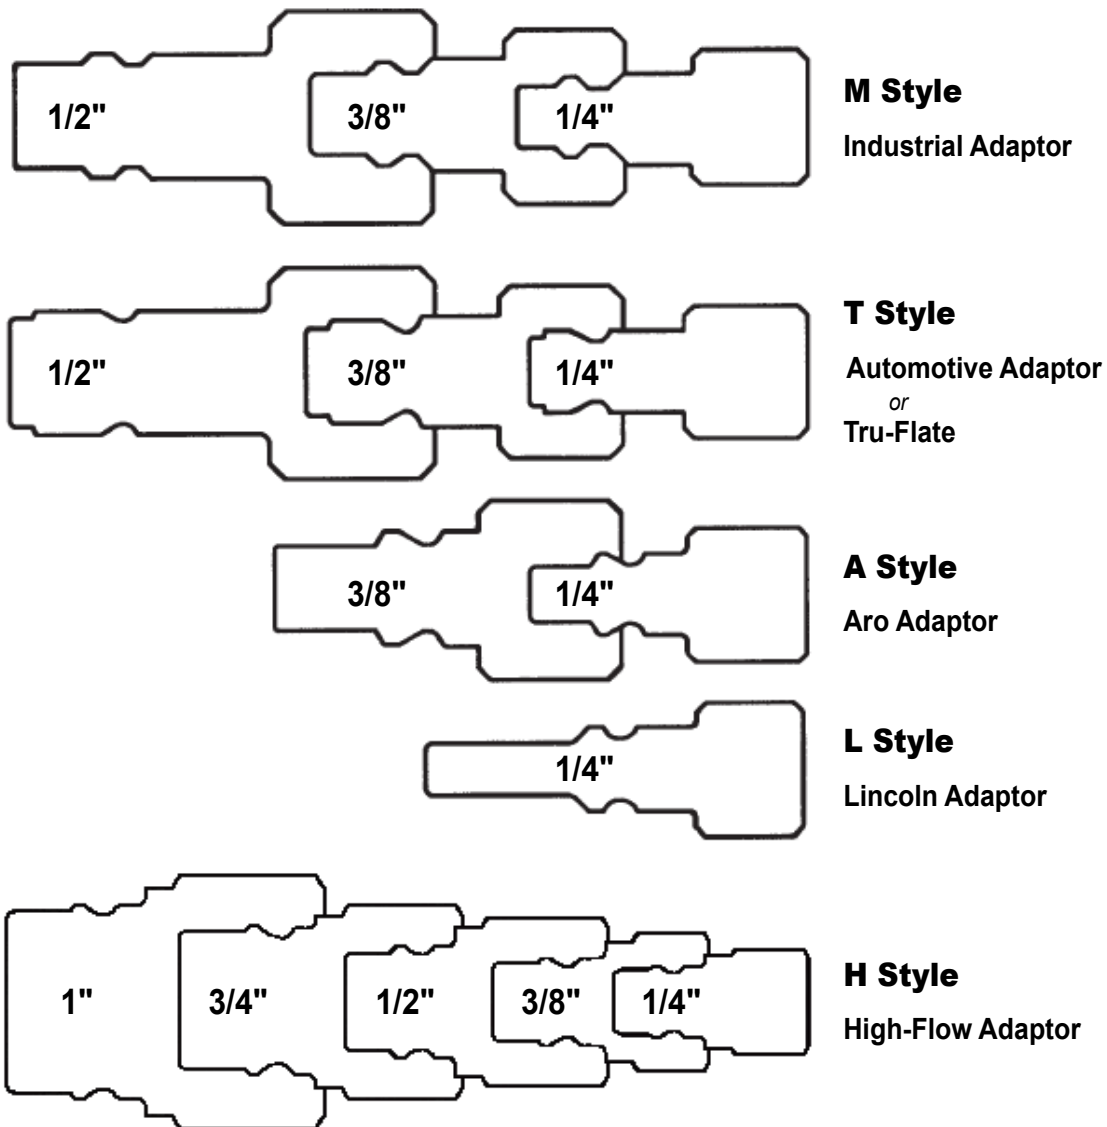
1/2" 3/8" 1/4"

M Style

Industrial Adaptor

1/2" 3/8" 1/4"

T Style

Automotive Adaptor
or
Tru-Flate

3/8" 1/4"

A Style

Aro Adaptor

1/4"

L Style

Lincoln Adaptor

1" 3/4" 1/2" 3/8" 1/4"

H Style

High-Flow Adaptor